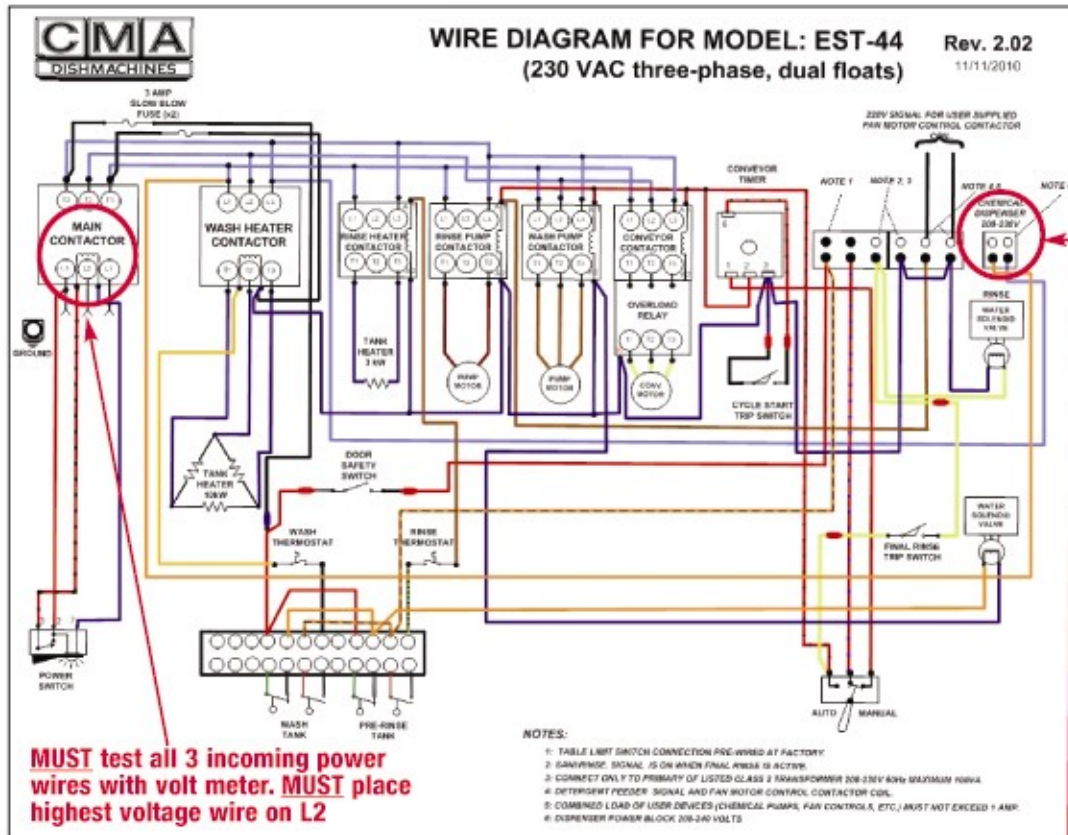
CMA
DISHMACHINES

WIRE DIAGRAM FOR MODEL: EST-44
(230 VAC three-phase, dual floats)

Rev. 2.02
11/11/2010

3 AMP SLOW BLOW FUSE (x2)

220V SIGNAL FOR USER SUPPLIED FAN MOTOR CONTROL CONTACTOR COIL

MAIN CONTACTOR
WASH HEATER CONTACTOR
RINSE HEATER CONTACTOR
RINSE PUMP CONTACTOR
WASH PUMP CONTACTOR
CONVEYOR CONTACTOR
CONVEYOR TIMER
NOTE 1
NOTE 2, 3
NOTE 4,5
NOTE
CHEMICAL DISPENSER 208-230V

OVERLOAD RELAY

GROUND

TANK HEATER 3 kW

RINSE MOTOR
PUMP MOTOR
CONV. MOTOR

CYCLE START TRIP SWITCH

RINSE
WATER SOLENOID VALVE

TANK HEATER 10kW

DOOR SAFETY SWITCH

WASH THERMOSTAT
RINSE THERMOSTAT

WATER SOLENOID VALVE

FINAL RINSE TRIP SWITCH

POWER SWITCH

WASH TANK
PRE-RINSE TANK

AUTO
MANUAL

MUST test all 3 incoming power wires with volt meter. MUST place highest voltage wire on L2

NOTES:
1: TABLE LIMIT SWITCH CONNECTION PRE-WIRED AT FACTORY.
2: SANI/RINSE. SIGNAL IS ON WHEN FINAL RINSE IS ACTIVE.
3: CONNECT ONLY TO PRIMARY OF LISTED CLASS 2 TRANSFORMER 208-230V 60Hz MAXIMUM 100VA.
4: DETERGENT FEEDER SIGNAL AND FAN MOTOR CONTROL CONTACTOR COIL.
5: COMBINED LOAD OF USER DEVICES (CHEMICAL PUMPS, FAN CONTROLS, ETC.) MUST NOT EXCEED 1 AMP.
6: DISPENSER POWER BLOCK 208-240 VOLTS